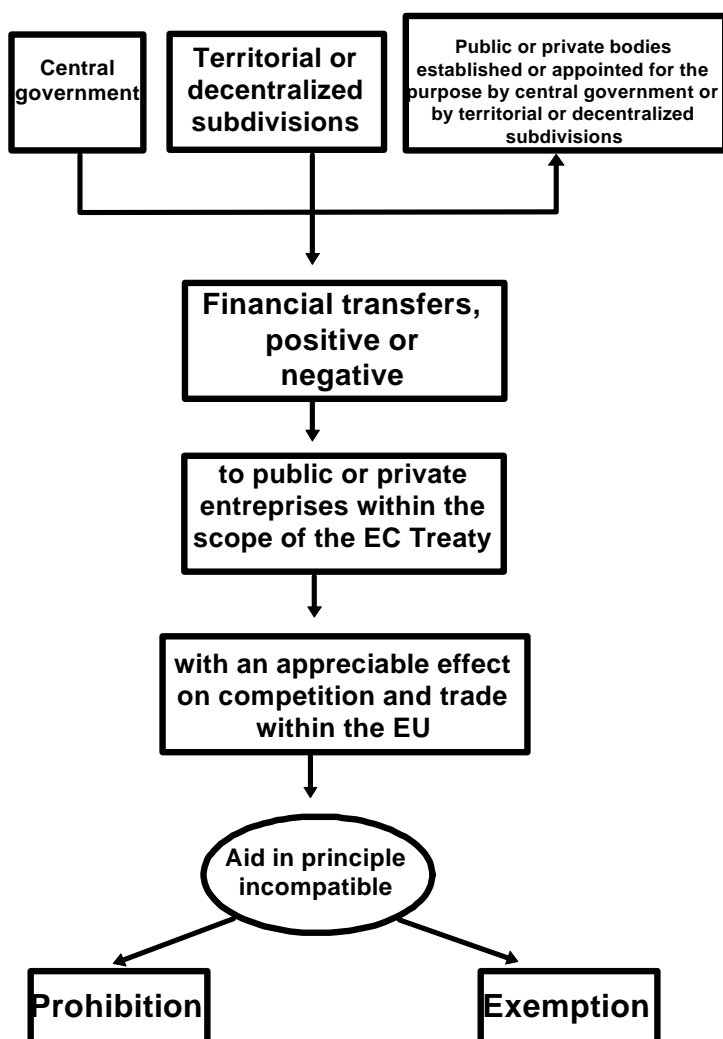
Central government

Territorial or decentralized subdivisions

Public or private bodies established or appointed for the purpose by central government or by territorial or decentralized subdivisions

Financial transfers, positive or negative

to public or private entreprises within the scope of the EC Treaty

with an appreciable effect on competition and trade within the EU

Aid in principle incompatible

Prohibition

Exemption